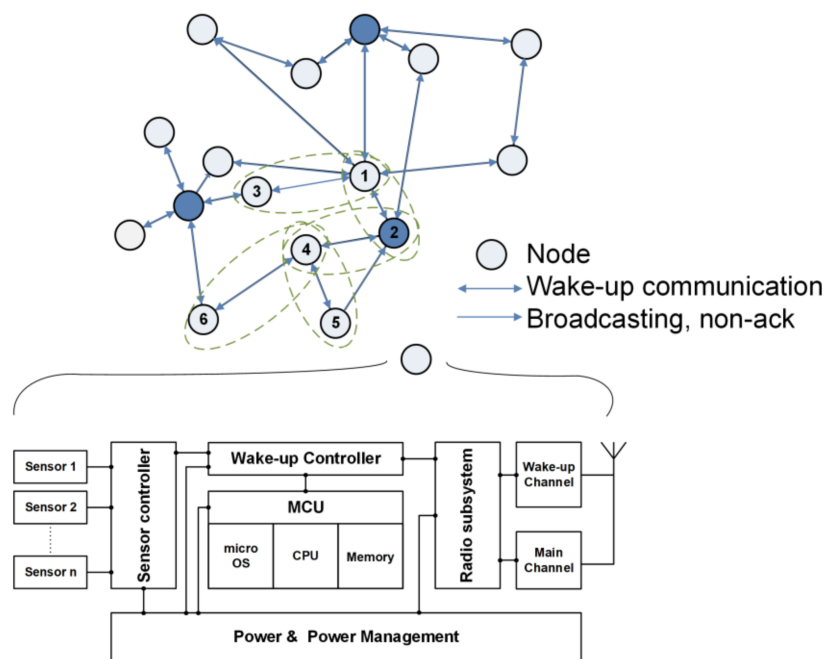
1
2
3
4
5
6

Node
Wake-up communication
Broadcasting, non-ack

Sensor 1
Sensor 2
Sensor n
Sensor controller
Wake-up Controller
MCU
micro OS
CPU
Memory
Radio subsystem
Wake-up Channel
Main Channel
Power & Power Management